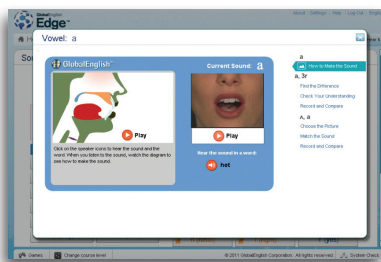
GlobalEnglish Edge

About | Settings | Help | Log Out | English

Vowel: a

GlobalEnglish

Current Sound: a

Play

Play

Click on the speaker icons to hear the sound and the word. When you listen to the sound, watch the diagram to see how to make the sound.

Hear the sound in a word:

hot

a

How to Make the Sound

a, 3r

Find the Difference

Check Your Understanding

Record and Compare

A, a

Choose the Picture

Match the Sound

Record and Compare

Genres | Change course level | © 2011 GlobalEnglish Corporation. All rights reserved. | System Check